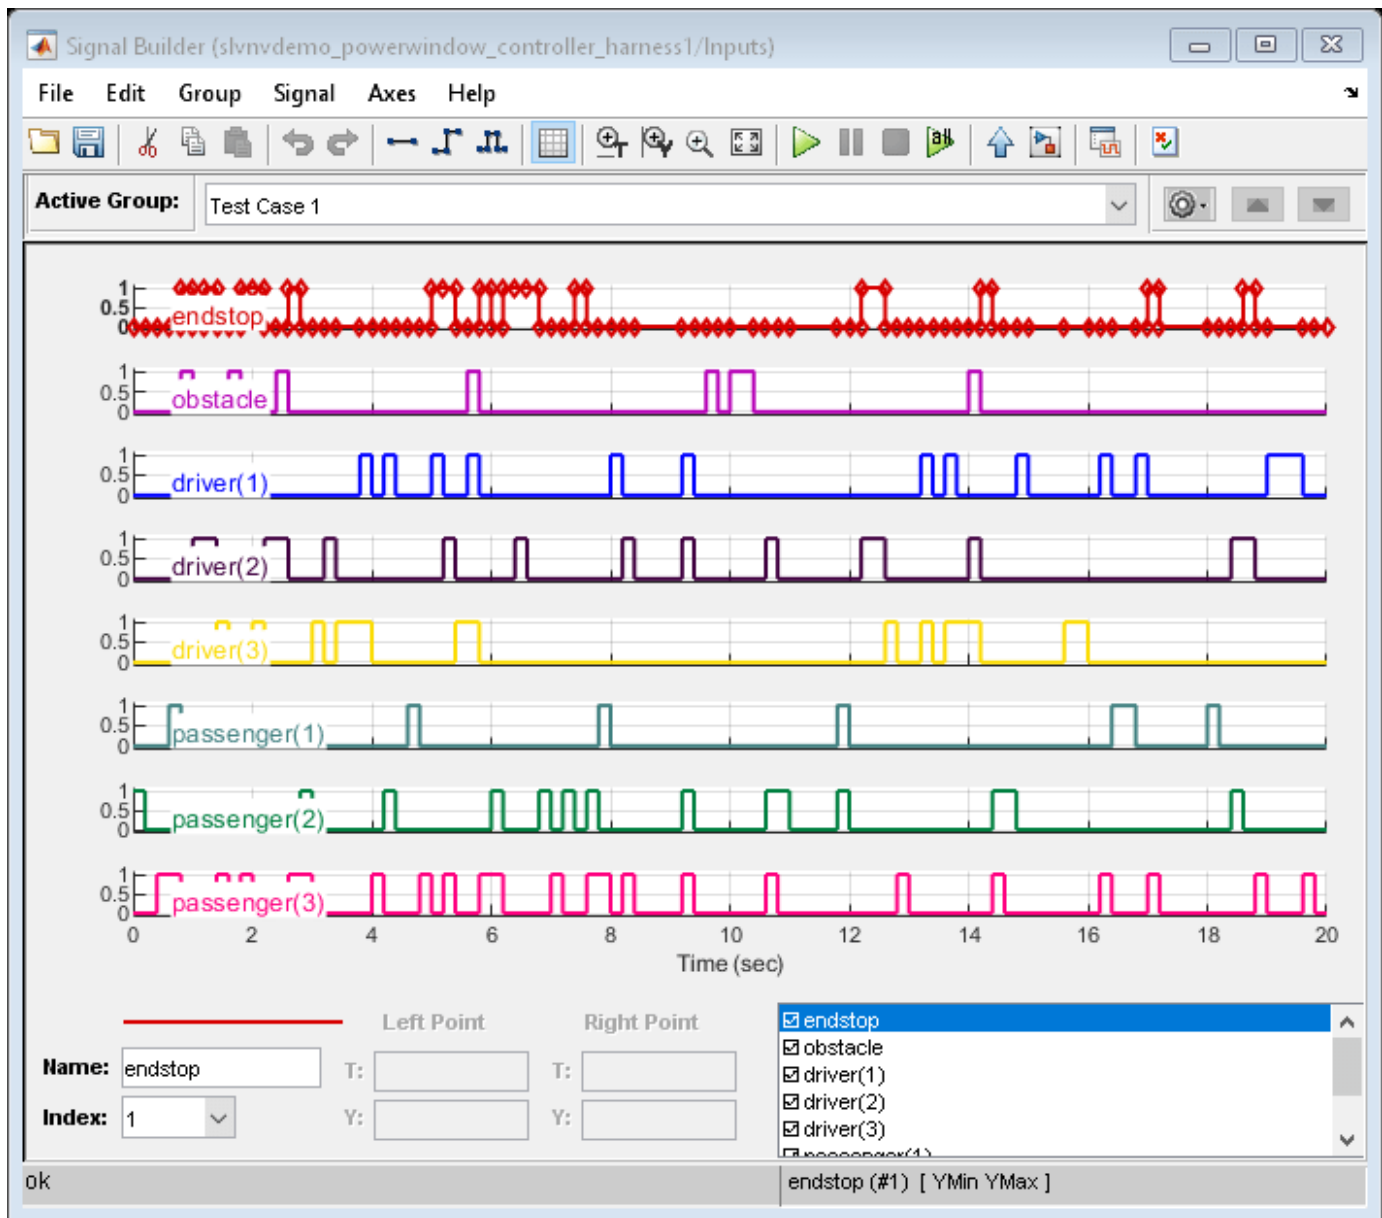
Signal Builder (slvnvdemo_powerwindow_controller_harness1/Inputs)

File Edit Group Signal Axes Help

Active Group: Test Case 1

1
0.5
0
endstop

1
0.5
0
obstacle

1
0.5
0
driver(1)

1
0.5
0
driver(2)

1
0.5
0
driver(3)

1
0.5
0
passenger(1)

1
0.5
0
passenger(2)

1
0.5
0
passenger(3)

0 2 4 6 8 10 12 14 16 18 20
Time (sec)

Left Point Right Point

Name: endstop
T: T:
Index: 1
Y: Y:

☑ endstop
☑ obstacle
☑ driver(1)
☑ driver(2)
☑ driver(3)
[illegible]

ok
endstop (#1) [ YMin YMax ]